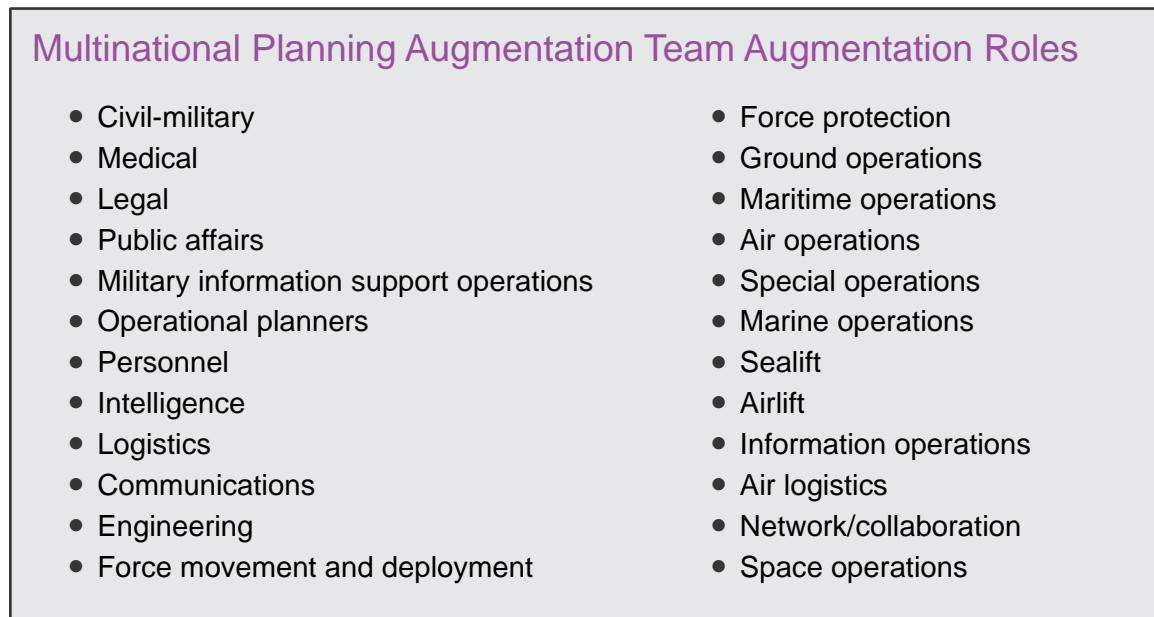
Multinational Planning Augmentation Team Augmentation Roles

- Civil-military
- Medical
- Legal
- Public affairs
- Military information support operations
- Operational planners
- Personnel
- Intelligence
- Logistics
- Communications
- Engineering
- Force movement and deployment

- Force protection
- Ground operations
- Maritime operations
- Air operations
- Special operations
- Marine operations
- Sealift
- Airlift
- Information operations
- Air logistics
- Network/collaboration
- Space operations